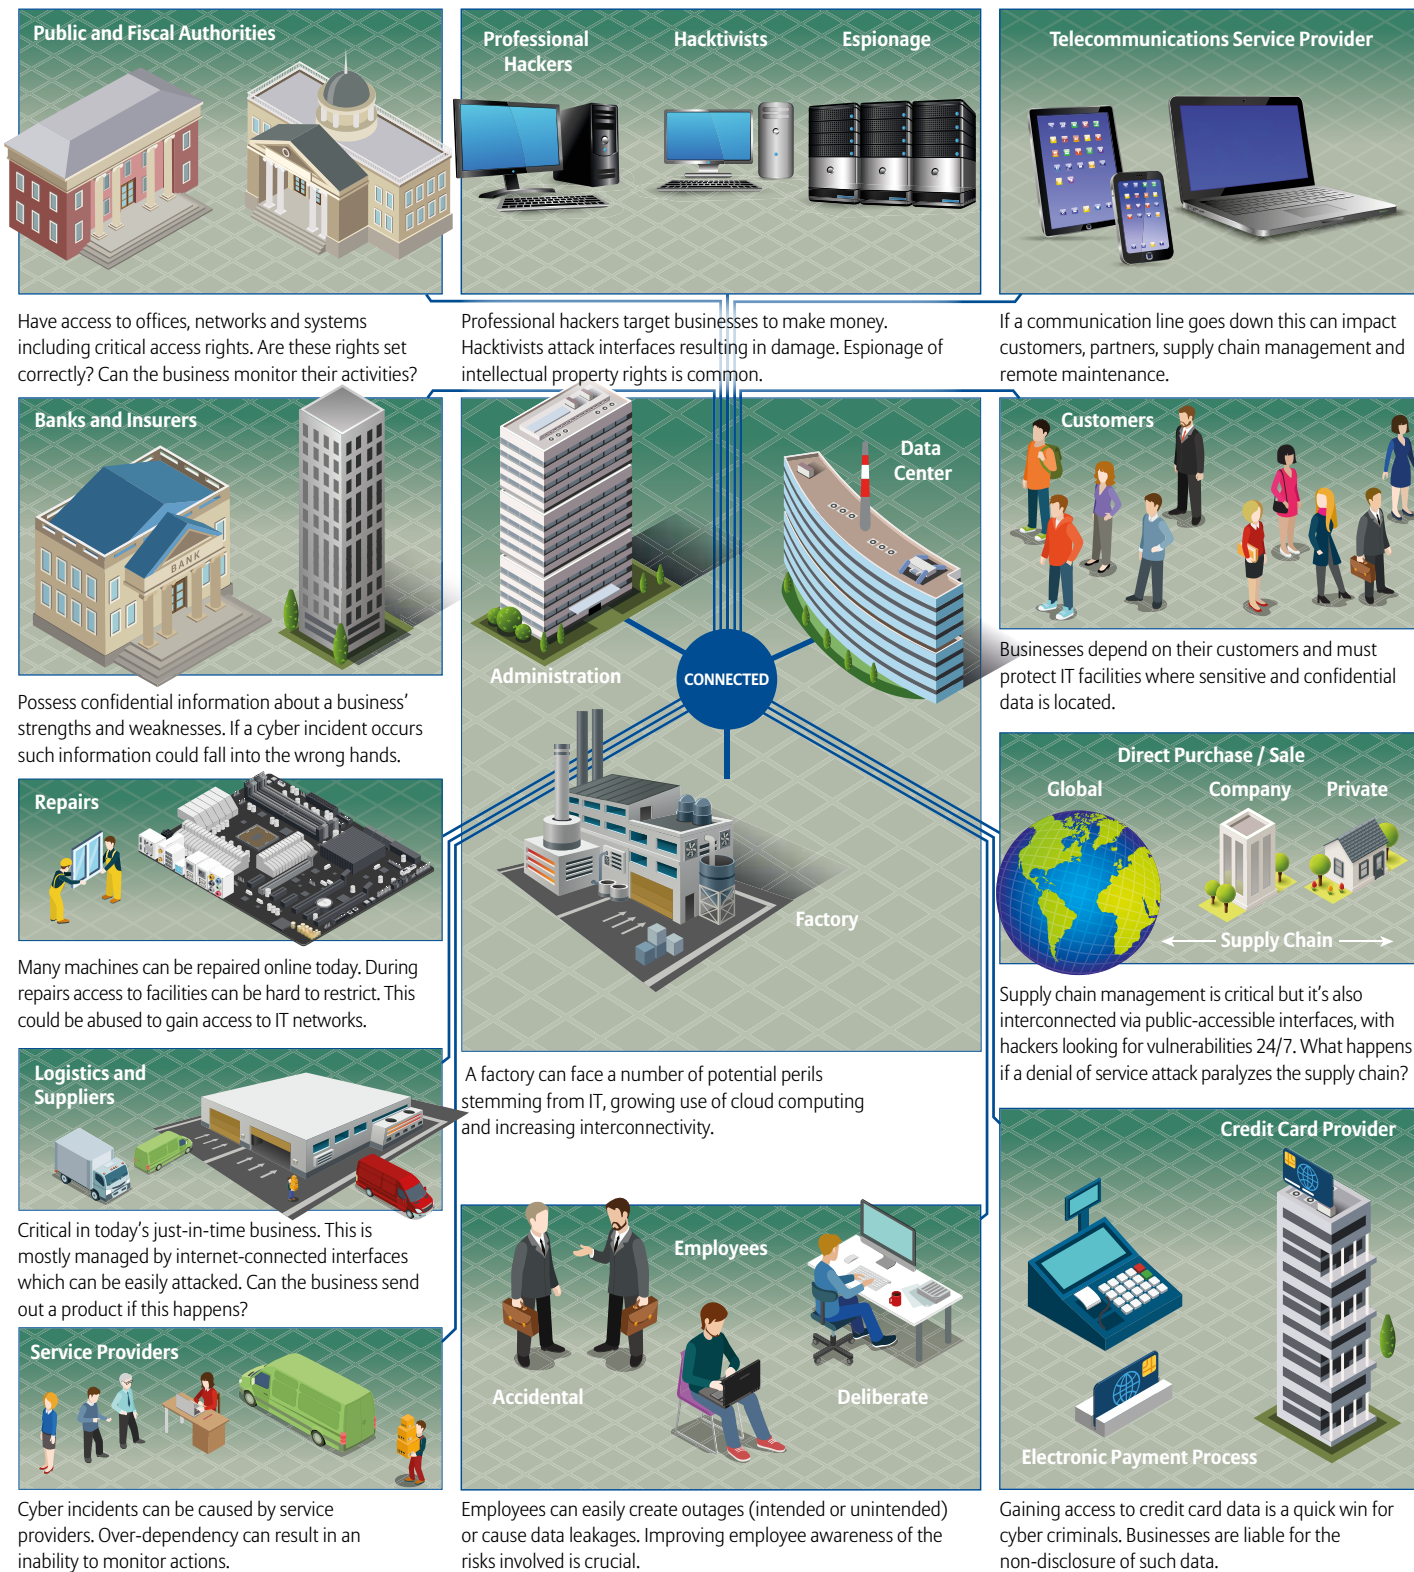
Public and Fiscal Authorities

Have access to offices, networks and systems including critical access rights. Are these rights set correctly? Can the business monitor their activities?

Professional Hackers

Hacktivists

Espionage

Professional hackers target businesses to make money. Hacktivists attack interfaces resulting in damage. Espionage of intellectual property rights is common.

Telecommunications Service Provider

If a communication line goes down this can impact customers, partners, supply chain management and remote maintenance.

Banks and Insurers

BANK

Possess confidential information about a business' strengths and weaknesses. If a cyber incident occurs such information could fall into the wrong hands.

Administration

CONNECTED

Data Center

Factory

Customers

Businesses depend on their customers and must protect IT facilities where sensitive and confidential data is located.

Repairs

Many machines can be repaired online today. During repairs access to facilities can be hard to restrict. This could be abused to gain access to IT networks.

Direct Purchase / Sale

Global

Company

Private

Supply Chain

Supply chain management is critical but it's also interconnected via public-accessible interfaces, with hackers looking for vulnerabilities 24/7. What happens if a denial of service attack paralyzes the supply chain?

Logistics and Suppliers

Critical in today's just-in-time business. This is mostly managed by internet-connected interfaces which can be easily attacked. Can the business send out a product if this happens?

A factory can face a number of potential perils stemming from IT, growing use of cloud computing and increasing interconnectivity.

Credit Card Provider

Electronic Payment Process

Gaining access to credit card data is a quick win for cyber criminals. Businesses are liable for the non-disclosure of such data.

Service Providers

Cyber incidents can be caused by service providers. Over-dependency can result in an inability to monitor actions.

Employees

Accidental

Deliberate

Employees can easily create outages (intended or unintended) or cause data leakages. Improving employee awareness of the risks involved is crucial.